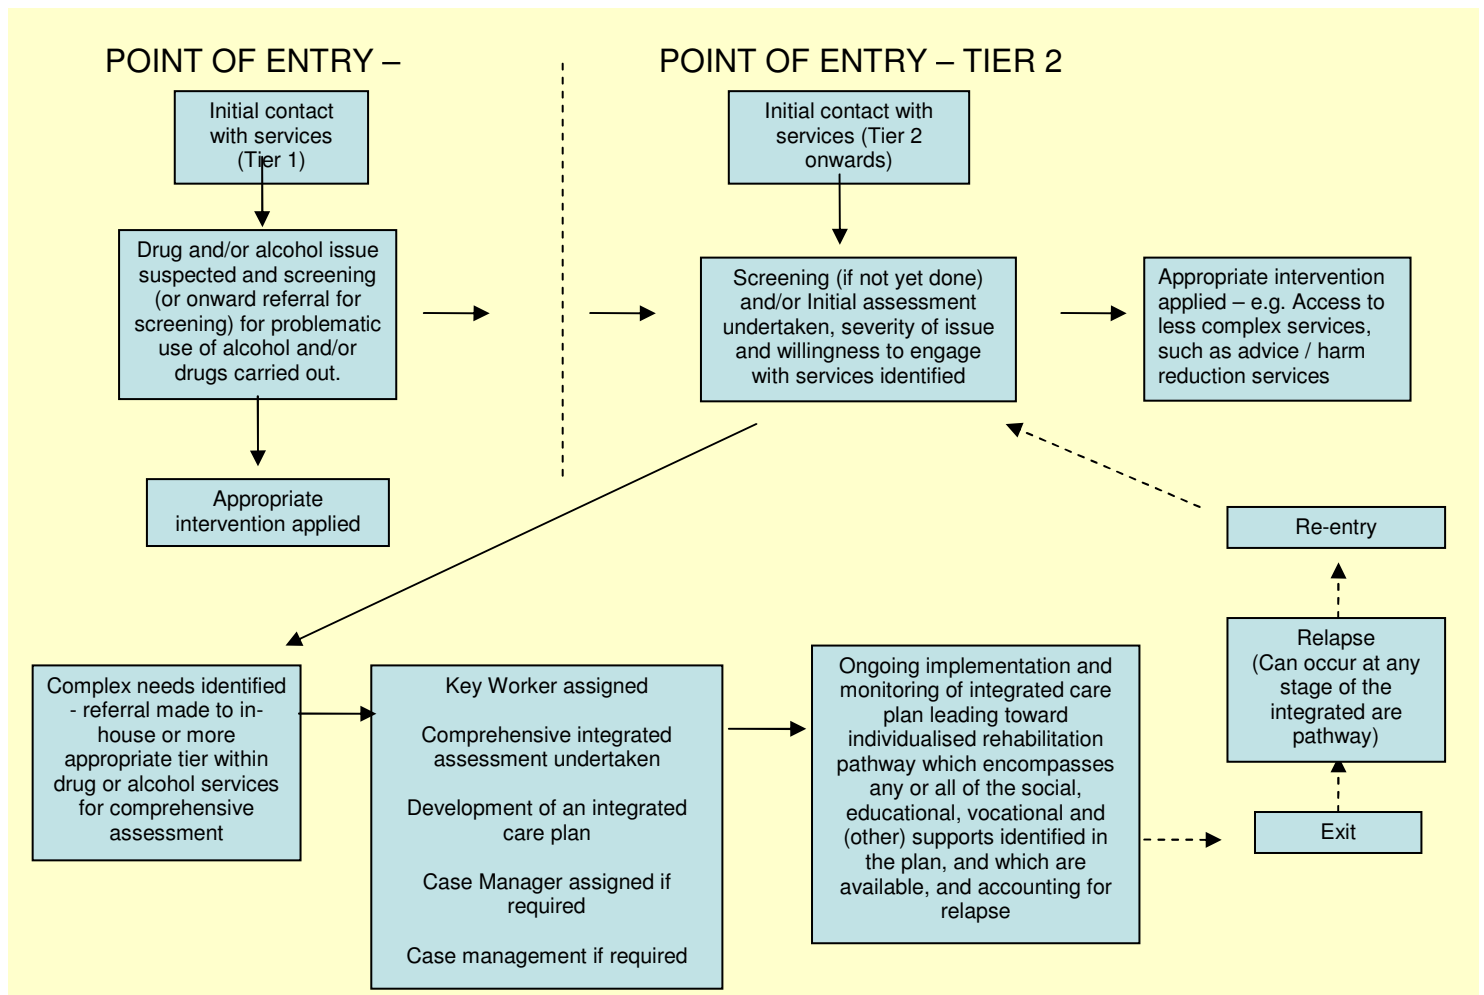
POINT OF ENTRY –

Initial contact with services (Tier 1)

Drug and/or alcohol issue suspected and screening (or onward referral for screening) for problematic use of alcohol and/or drugs carried out.

Appropriate intervention applied

POINT OF ENTRY – TIER 2

Initial contact with services (Tier 2 onwards)

Screening (if not yet done) and/or Initial assessment undertaken, severity of issue and willingness to engage with services identified

Appropriate intervention applied – e.g. Access to less complex services, such as advice / harm reduction services

Re-entry

Relapse (Can occur at any stage of the integrated are pathway)

Exit

Complex needs identified - referral made to in-house or more appropriate tier within drug or alcohol services for comprehensive assessment

Key Worker assigned

Comprehensive integrated assessment undertaken

Development of an integrated care plan

Case Manager assigned if required

Case management if required

Ongoing implementation and monitoring of integrated care plan leading toward individualised rehabilitation pathway which encompasses any or all of the social, educational, vocational and (other) supports identified in the plan, and which are available, and accounting for relapse